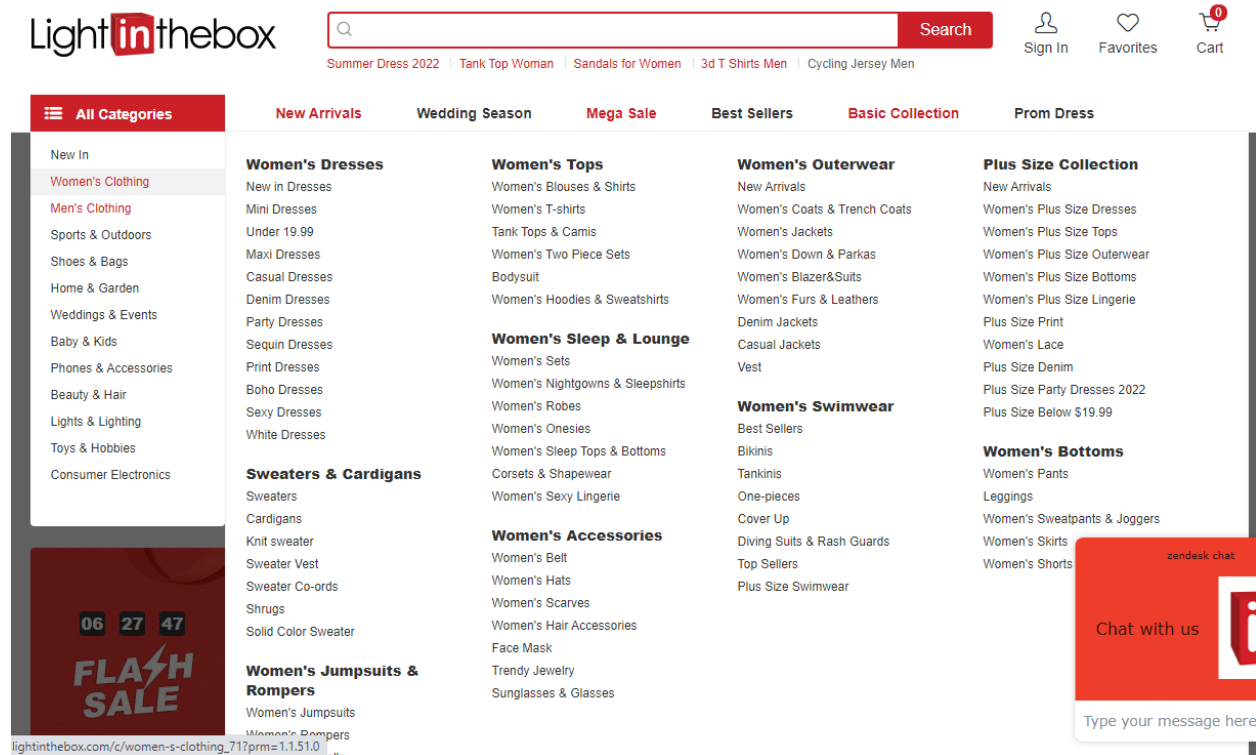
Lightinthebox

Search

Summer Dress 2022 | Tank Top Woman | Sandals for Women | 3d T Shirts Men | Cycling Jersey Men

Sign In

Favorites

0
Cart

All Categories

New Arrivals | Wedding Season | Mega Sale | Best Sellers | Basic Collection | Prom Dress

New In
Women's Clothing
Men's Clothing
Sports & Outdoors
Shoes & Bags
Home & Garden
Weddings & Events
Baby & Kids
Phones & Accessories
Beauty & Hair
Lights & Lighting
Toys & Hobbies
Consumer Electronics

06 27 47
FLASH SALE

Women's Dresses
New in Dresses
Mini Dresses
Under 19.99
Maxi Dresses
Casual Dresses
Denim Dresses
Party Dresses
Sequin Dresses
Print Dresses
Boho Dresses
Sexy Dresses
White Dresses

Sweaters & Cardigans
Sweaters
Cardigans
Knit sweater
Sweater Vest
Sweater Co-ords
Shrugs
Solid Color Sweater

Women's Jumpsuits & Rompers
Women's Jumpsuits
Women's Rompers

Women's Tops
Women's Blouses & Shirts
Women's T-shirts
Tank Tops & Camis
Women's Two Piece Sets
Bodysuit
Women's Hoodies & Sweatshirts

Women's Sleep & Lounge
Women's Sets
Women's Nightgowns & Sleepshirts
Women's Robes
Women's Onesies
Women's Sleep Tops & Bottoms
Corsets & Shapewear
Women's Sexy Lingerie

Women's Accessories
Women's Belt
Women's Hats
Women's Scarves
Women's Hair Accessories
Face Mask
Trendy Jewelry
Sunglasses & Glasses

Women's Outerwear
New Arrivals
Women's Coats & Trench Coats
Women's Jackets
Women's Down & Parkas
Women's Blazer&Suits
Women's Furs & Leathers
Denim Jackets
Casual Jackets
Vest

Women's Swimwear
Best Sellers
Bikinis
Tankinis
One-pieces
Cover Up
Diving Suits & Rash Guards
Top Sellers
Plus Size Swimwear

Plus Size Collection
New Arrivals
Women's Plus Size Dresses
Women's Plus Size Tops
Women's Plus Size Outerwear
Women's Plus Size Bottoms
Women's Plus Size Lingerie
Plus Size Print
Women's Lace
Plus Size Denim
Plus Size Party Dresses 2022
Plus Size Below $19.99

Women's Bottoms
Women's Pants
Leggings
Women's Sweatpants & Joggers
Women's Skirts
Women's Shorts

zendesk chat
Chat with us
Type your message here

lightinthebox.com/c/women-s-clothing_71?prm=1.1.51.0